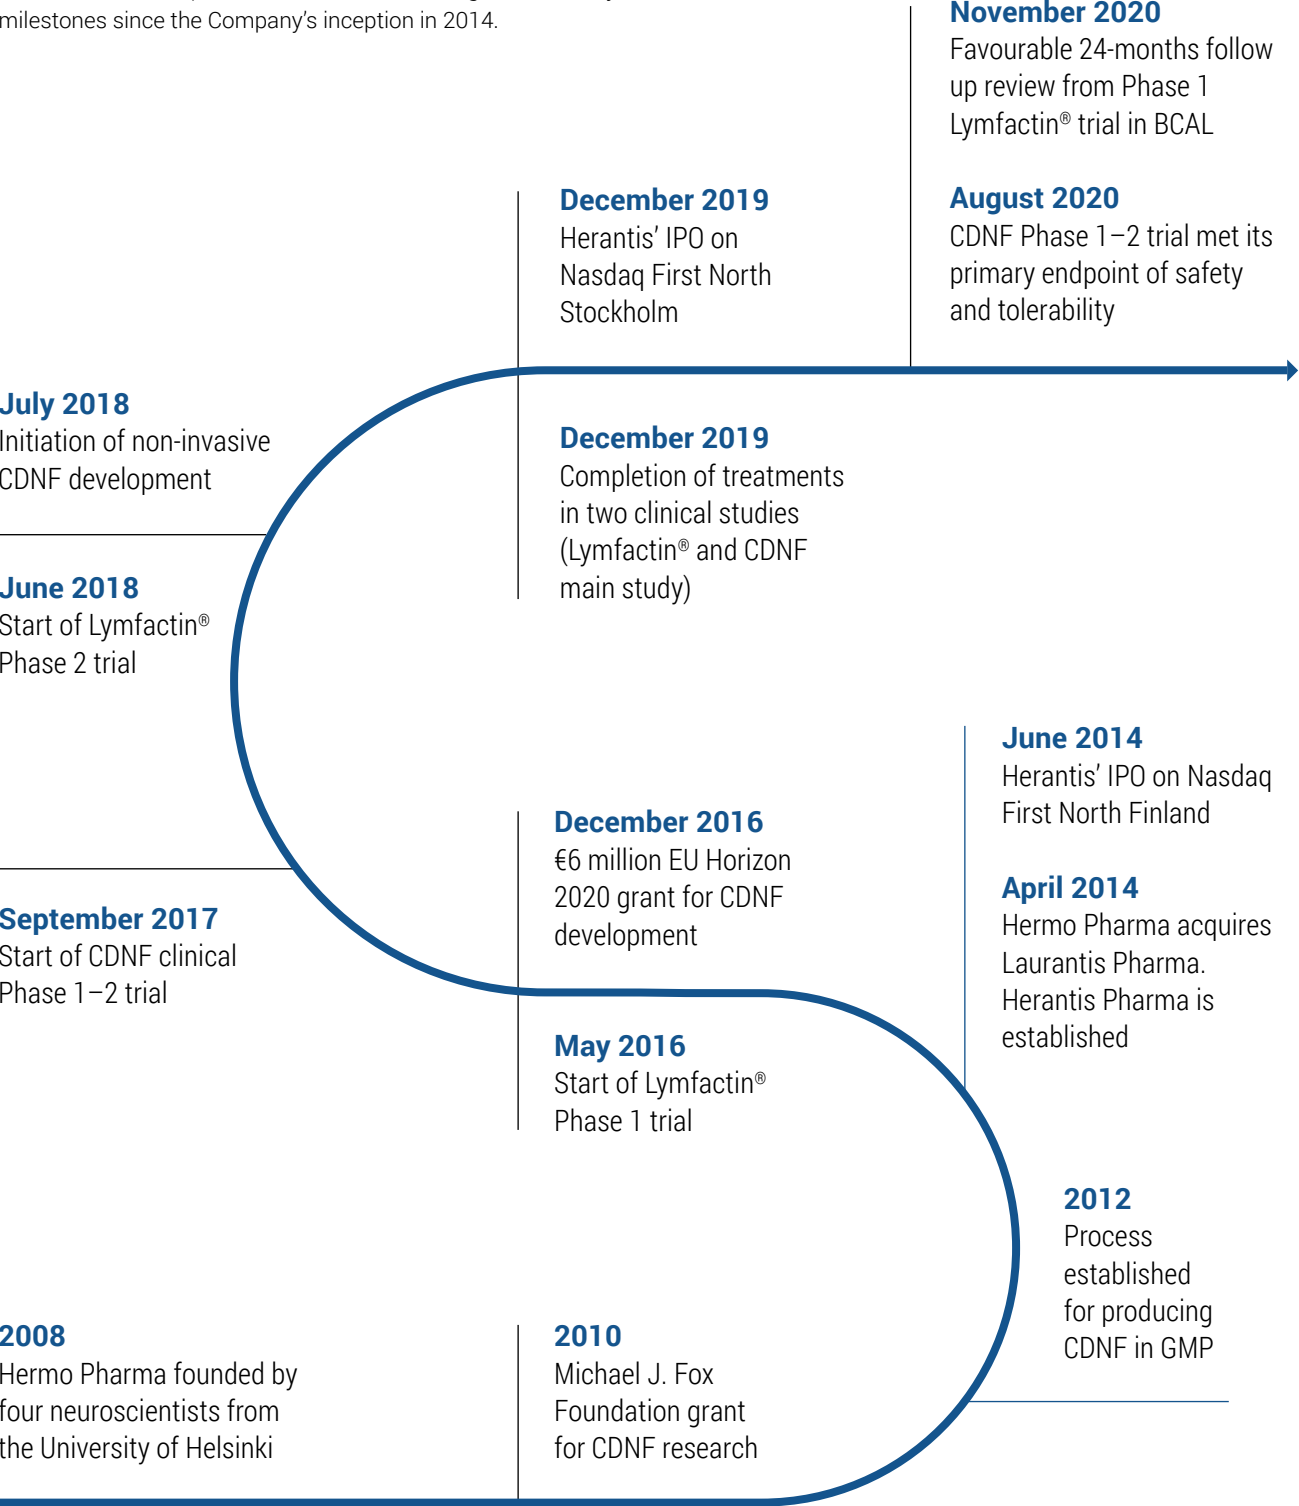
milestones since the Company's inception in 2014.

November 2020
Favourable 24-months follow up review from Phase 1 Lymfactin® trial in BCAL

December 2019
Herantis' IPO on Nasdaq First North Stockholm

August 2020
CDNF Phase 1–2 trial met its primary endpoint of safety and tolerability

July 2018
Initiation of non-invasive CDNF development

December 2019
Completion of treatments in two clinical studies (Lymfactin® and CDNF main study)

June 2018
Start of Lymfactin® Phase 2 trial

June 2014
Herantis' IPO on Nasdaq First North Finland

December 2016
€6 million EU Horizon 2020 grant for CDNF development

April 2014
Hermo Pharma acquires Laurantis Pharma. Herantis Pharma is established

September 2017
Start of CDNF clinical Phase 1–2 trial

May 2016
Start of Lymfactin® Phase 1 trial

2012
Process established for producing CDNF in GMP

2008
Hermo Pharma founded by four neuroscientists from the University of Helsinki

2010
Michael J. Fox Foundation grant for CDNF research